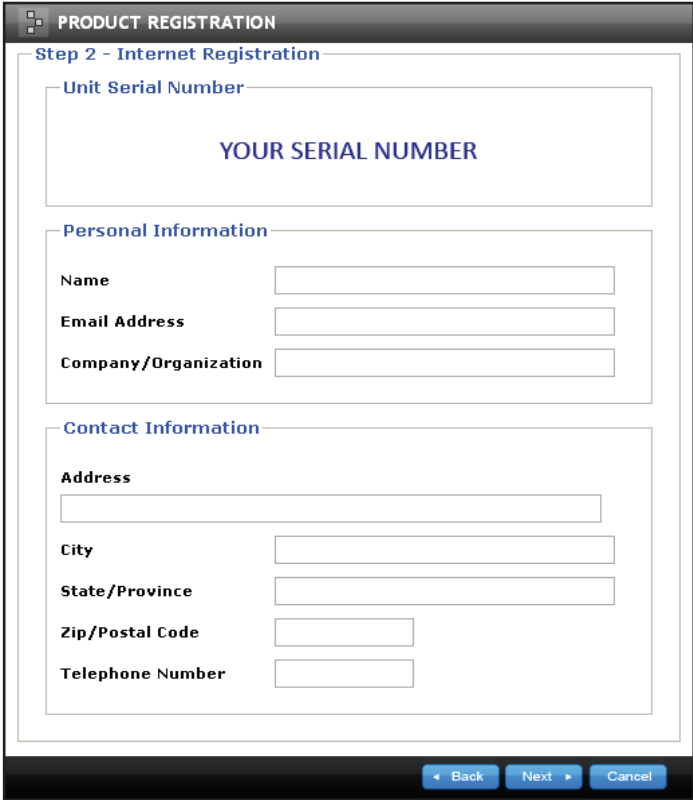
PRODUCT REGISTRATION

Step 2 - Internet Registration

Unit Serial Number

YOUR SERIAL NUMBER

Personal Information

Name

Email Address

Company/Organization

Contact Information

Address

City

State/Province

Zip/Postal Code

Telephone Number

Back Next Cancel